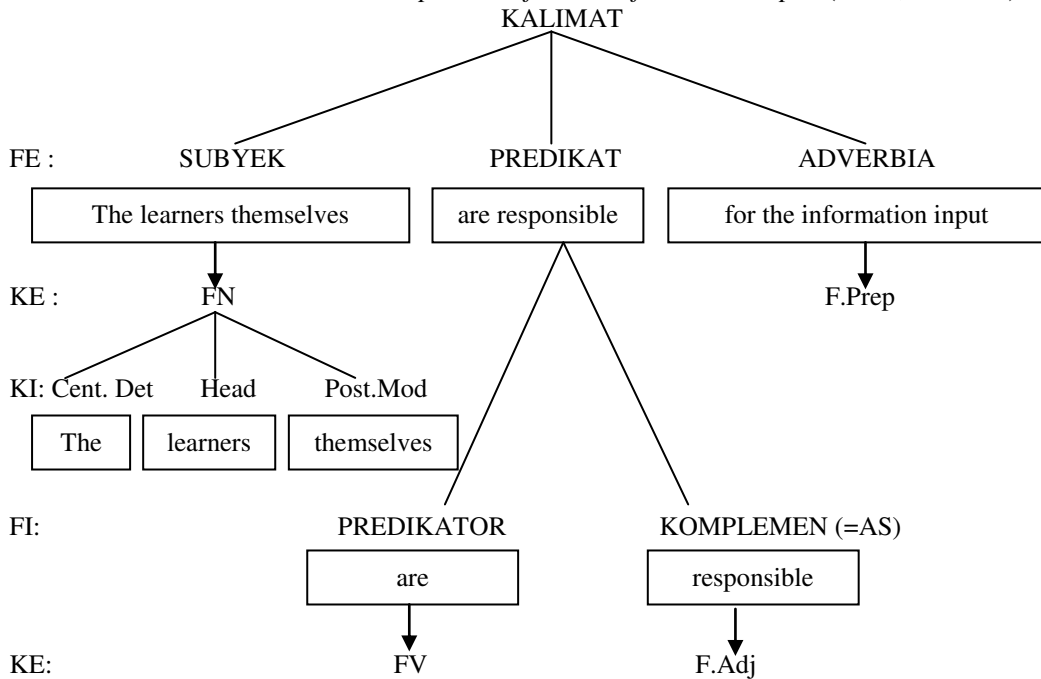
KALIMAT

FE : SUBYEK PREDIKAT ADVERBIA

The learners themselves

are responsible

for the information input

KE : FN

F.Prep

KI: Cent. Det Head Post.Mod

The

learners

themselves

FI: PREDIKATOR KOMPLEMEN (=AS)

are

responsible

KE: FV F.Adj